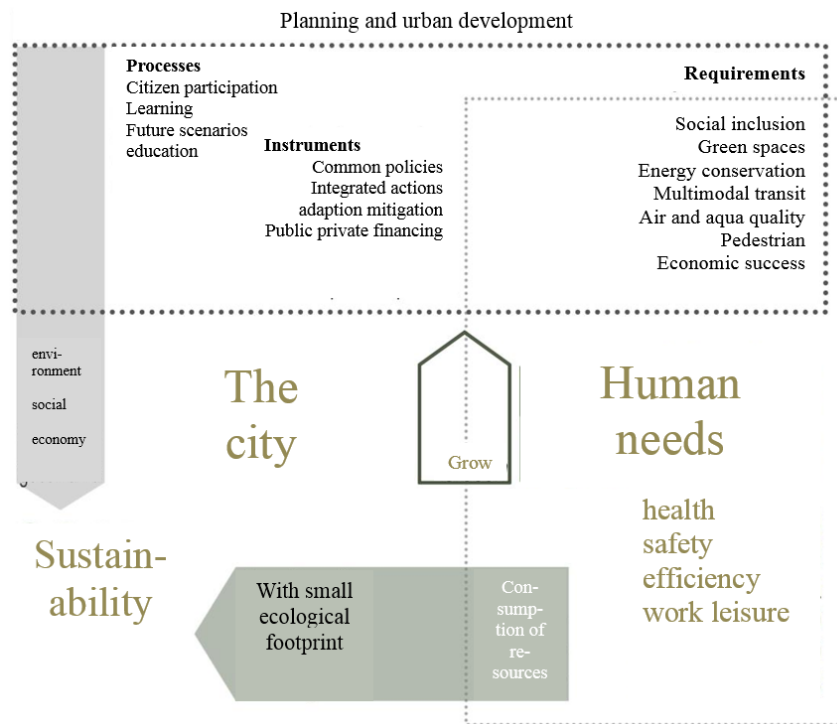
Planning and urban development

Processes
Citizen participation
Learning
Future scenarios
education

Instruments
Common policies
Integrated actions
adaption mitigation
Public private financing

Requirements
Social inclusion
Green spaces
Energy conservation
Multimodal transit
Air and aqua quality
Pedestrian
Economic success

environment
social
economy

The city

Grow

Human needs

health
safety
efficiency
work leisure

Sustainability

With small ecological footprint

Consumption of resources